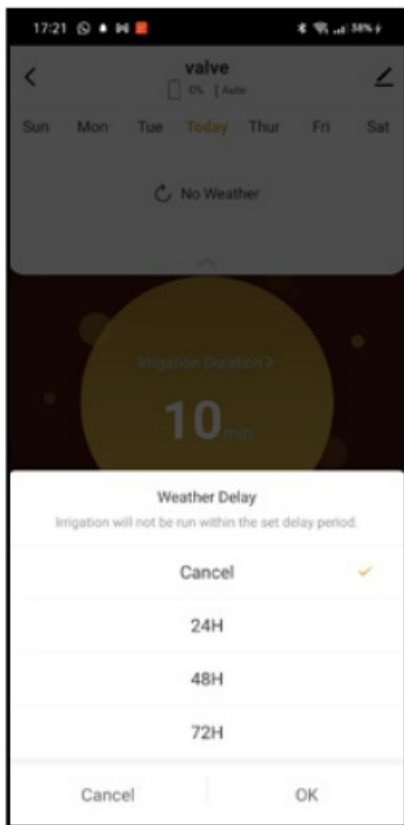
17:21

58%

valve
0% | Auto

Sun Mon Tue Today Thur Fri Sat

No Weather

Irrigation Duration >

10 min

Weather Delay
Irrigation will not be run within the set delay period.

Cancel

24H

48H

72H

Cancel OK